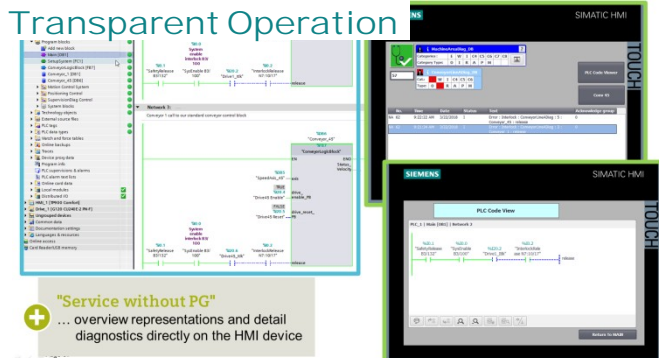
Transparent Operation

SIEMENS

SIMATIC HMI

TOUCH

Program blocks

Add new block

Main [OB1]

SetupSystem [FC1]

Network 3:

Conveyor 1 call in our standard conveyor control block

"ConveyorLogicBlock"

EN

ENO

PLC Code Viewer

Leave EG

No.

Time

Date

Status

Text

Acknowledge group

SIEMENS

SIMATIC HMI

TOUCH

PLC Code View

PLC_1 | Main [OB1] | Network 3

Return to MAIN

"Service without PG"

... overview representations and detail diagnostics directly on the HMI device